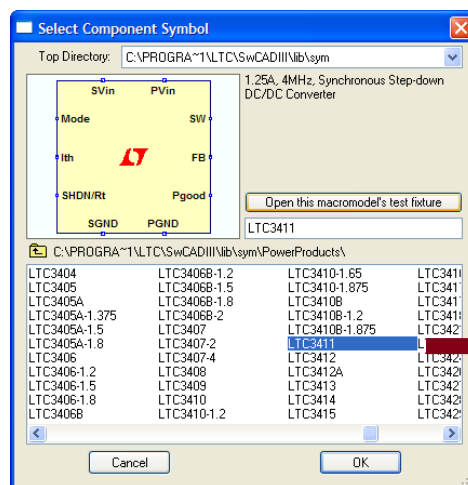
Select Component Symbol

Top Directory: C:\PROGRA~1\LTC\SwCADIII\lib\sym

SVin PVin
Mode SW
Ith FB
SHDN/Rt Pgood
SGND PGND

1.25A, 4MHz, Synchronous Step-down DC/DC Converter

Open this macromodel's test fixture

LTC3411

C:\PROGRA~1\LTC\SwCADIII\lib\sym\PowerProducts\

LTC3404
LTC3405
LTC3405A
LTC3405A-1.375
LTC3405A-1.5
LTC3405A-1.8
LTC3406
LTC3406-1.2
LTC3406-1.5
LTC3406-1.8
LTC3406B

LTC3406B-1.2
LTC3406B-1.5
LTC3406B-1.8
LTC3406B-2
LTC3407
LTC3407-2
LTC3407-4
LTC3408
LTC3409
LTC3410
LTC3410-1.2

LTC3410-1.65
LTC3410-1.875
LTC3410B
LTC3410B-1.2
LTC3410B-1.875
LTC3411
LTC3412
LTC3412A
LTC3413
LTC3414
LTC3415

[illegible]

Cancel
OK